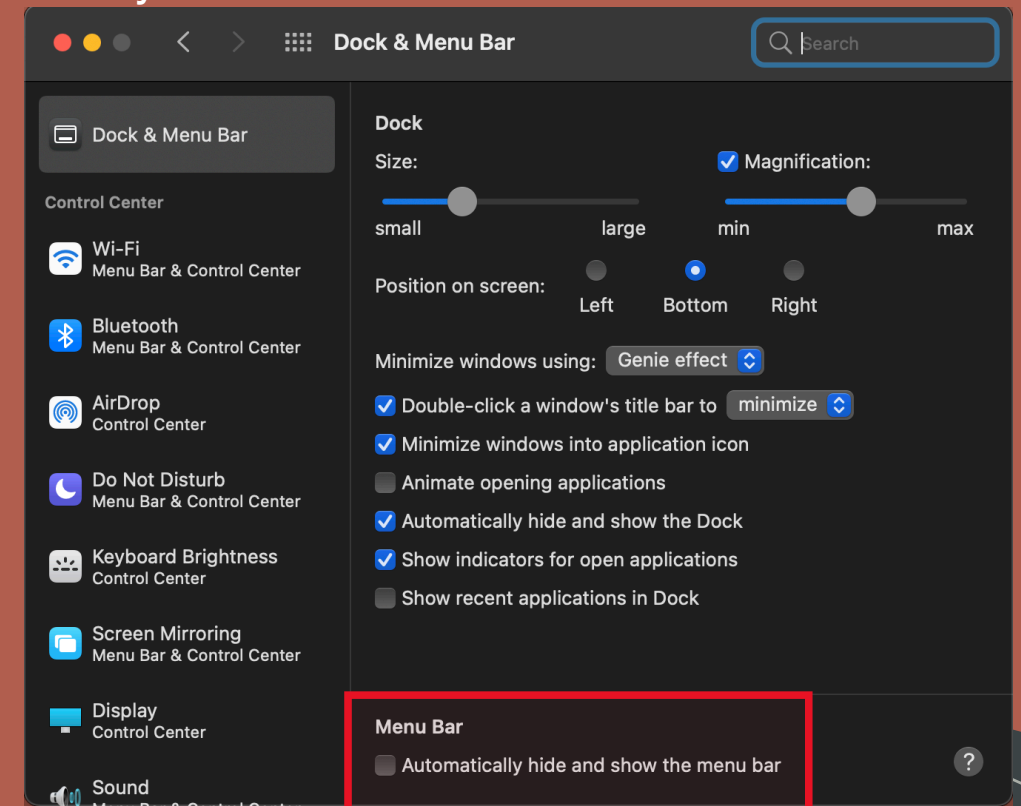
Dock & Menu Bar

Search

Dock & Menu Bar

Control Center

Wi-Fi
Menu Bar & Control Center

Bluetooth
Menu Bar & Control Center

AirDrop
Control Center

Do Not Disturb
Menu Bar & Control Center

Keyboard Brightness
Control Center

Screen Mirroring
Menu Bar & Control Center

Display
Control Center

Sound
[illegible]

Dock

Size:
small large

Magnification:
min max

Position on screen: Left Bottom Right

Minimize windows using: Genie effect

Double-click a window's title bar to minimize

Minimize windows into application icon

Animate opening applications

Automatically hide and show the Dock

Show indicators for open applications

Show recent applications in Dock

Menu Bar

Automatically hide and show the menu bar

?